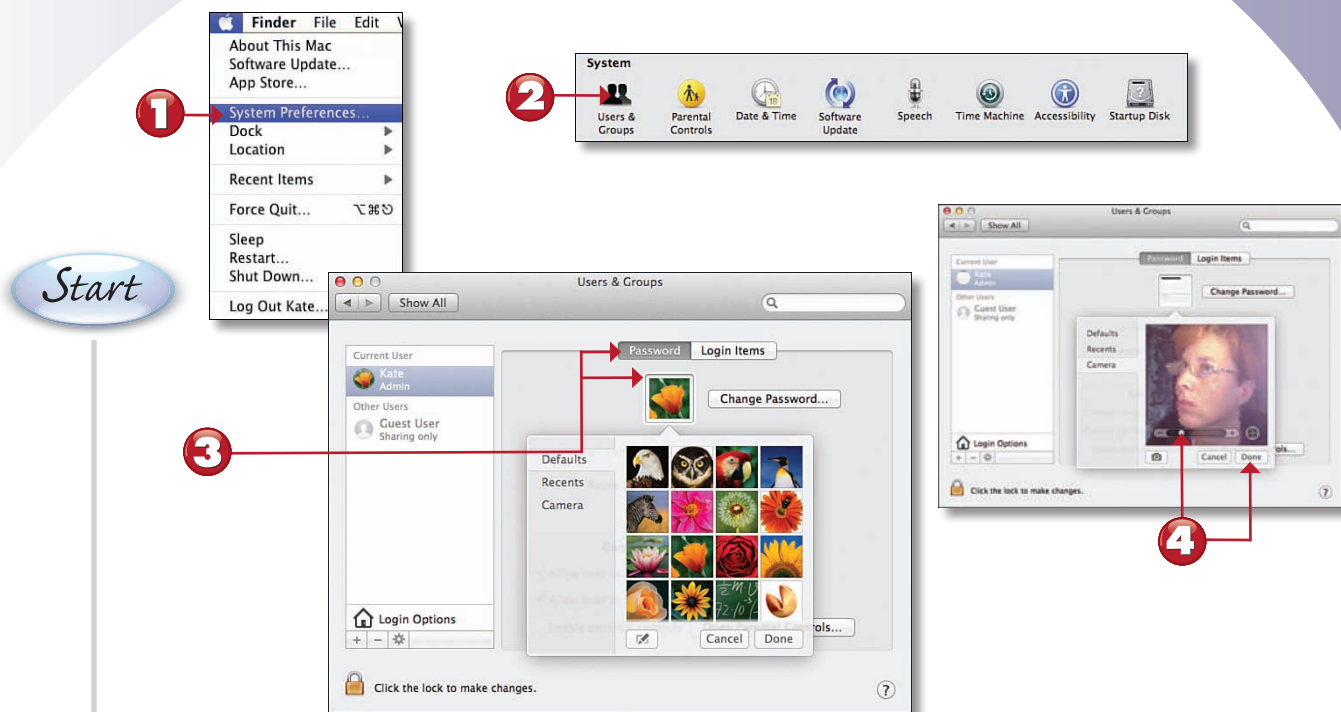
Finder File Edit

About This Mac
Software Update...
App Store...

1

System Preferences...
Dock
Location

Recent Items

Force Quit... ⌥⌘⎋

Sleep
Restart...
Shut Down...

Log Out Kate...

Start

2

System

Users & Groups
Parental Controls
Date & Time
Software Update
Speech
Time Machine
Accessibility
Startup Disk

Users & Groups

Show All

Current User
Kate
Admin

Other Users
Guest User
Sharing only

Password
Login Items

Change Password...

3

Defaults
Recents
Camera

Cancel
Done

Login Options

Click the lock to make changes.

?

Users & Groups

Show All

Current User
Kate
Admin
Other Users
Guest User
Sharing only

Password
Login Items

Change Password...

Defaults
Recents
Camera

Login Options

Cancel
Done

Click the lock to make changes.

?

4